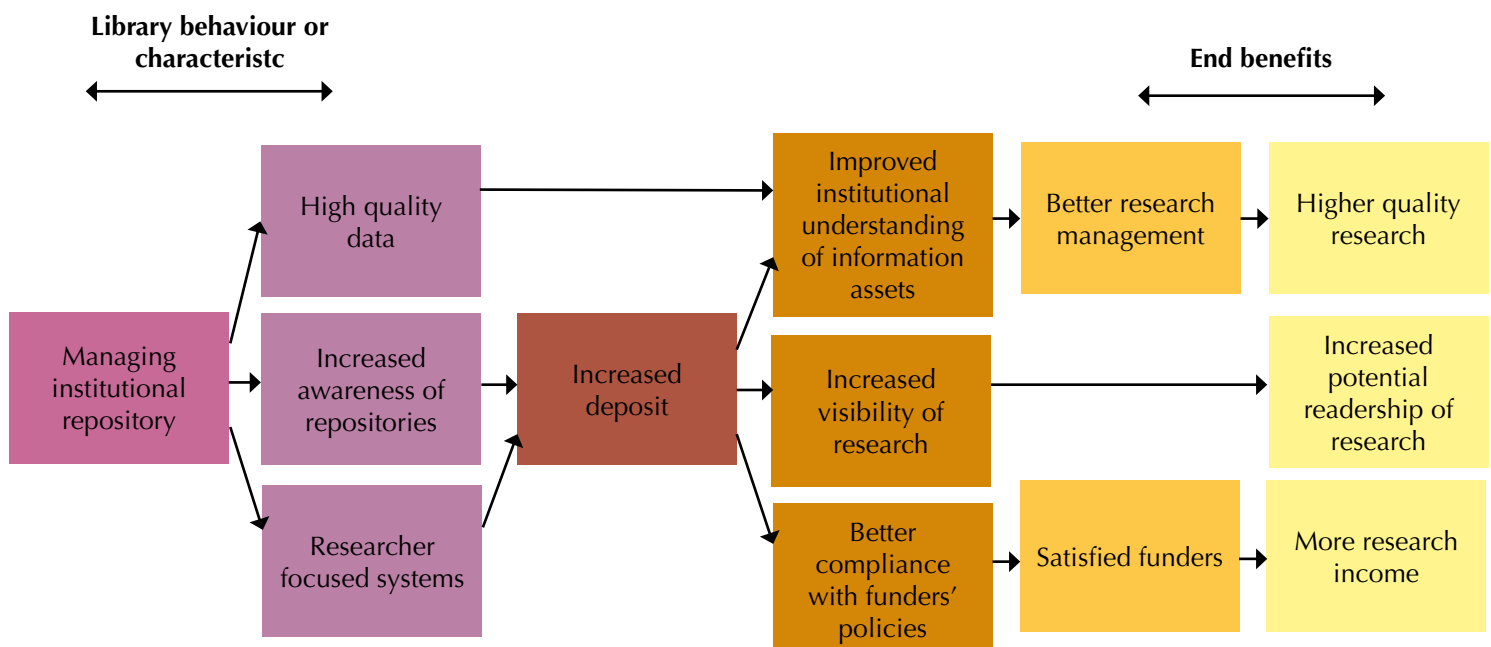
Library behaviour or characteristc

End benefits

Managing institutional repository

High quality data

Increased awareness of repositories

Researcher focused systems

Increased deposit

Improved institutional understanding of information assets

Increased visibility of research

Better compliance with funders' policies

Better research management

Satisfied funders

Higher quality research

Increased potential readership of research

More research income